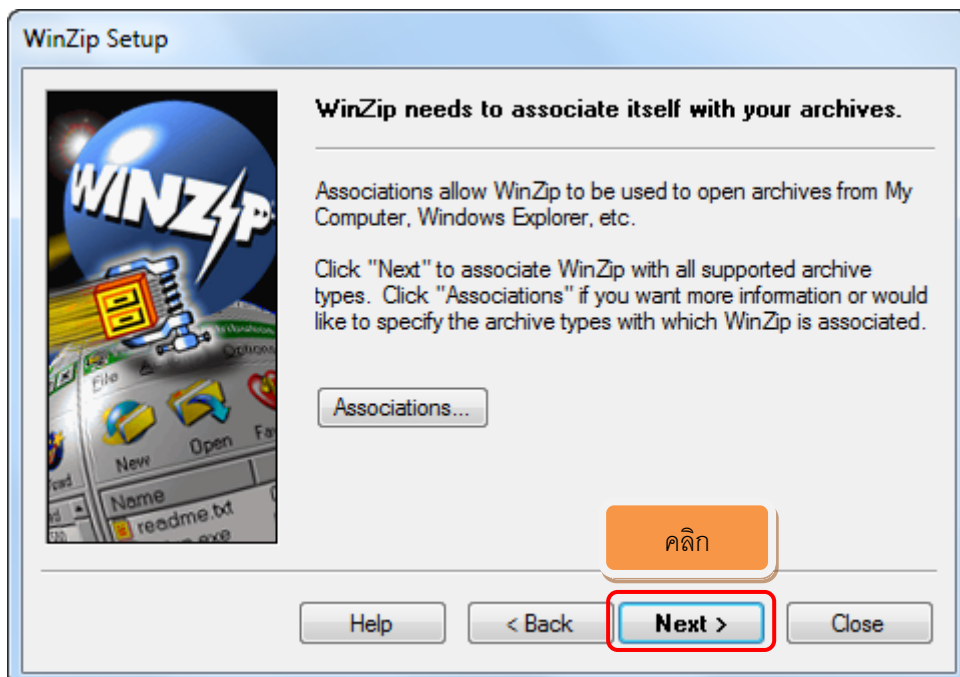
WinZip Setup

WINZIP

File Options

New Open Fa

Name

readme.txt

WinZip needs to associate itself with your archives.

Associations allow WinZip to be used to open archives from My Computer, Windows Explorer, etc.

Click "Next" to associate WinZip with all supported archive types. Click "Associations" if you want more information or would like to specify the archive types with which WinZip is associated.

Associations...

คลิก

Help

< Back

Next >

Close